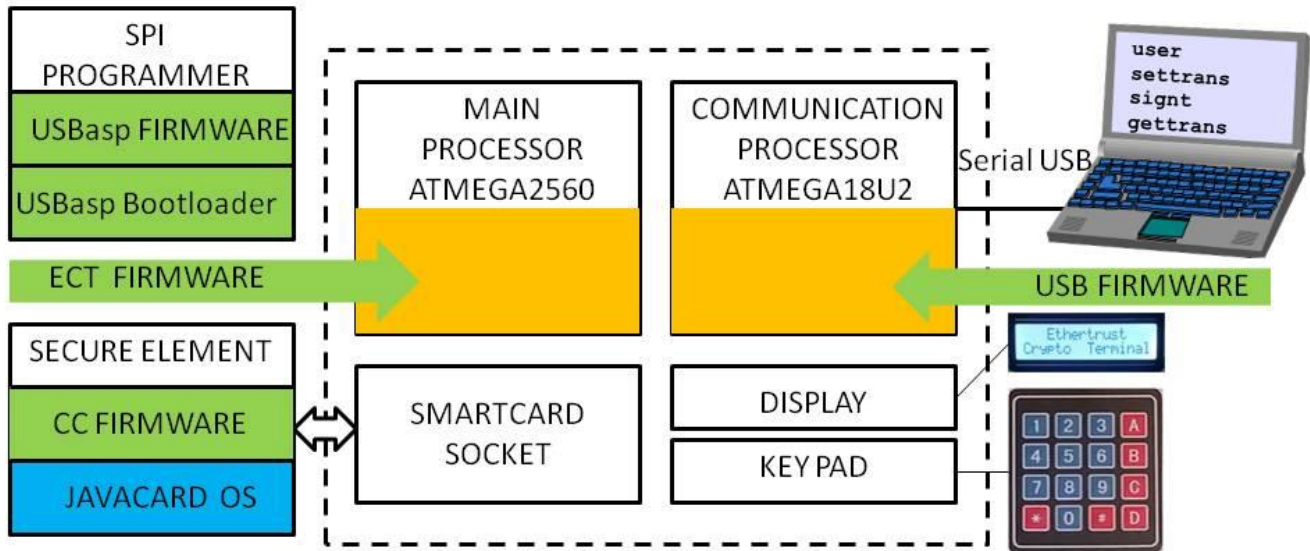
SPI PROGRAMMER

USBasp FIRMWARE

USBasp Bootloader

ECT FIRMWARE

SECURE ELEMENT

CC FIRMWARE

JAVACARD OS

MAIN PROCESSOR ATMEGA2560

COMMUNICATION PROCESSOR ATMEGA18U2

SMARTCARD SOCKET

DISPLAY

KEY PAD

user
settrans
signt
gettrans

Serial USB

USB FIRMWARE

Ethertrust
Crypto Terminal

1 2 3 A
4 5 6 B
7 8 9 C
* 0 # D